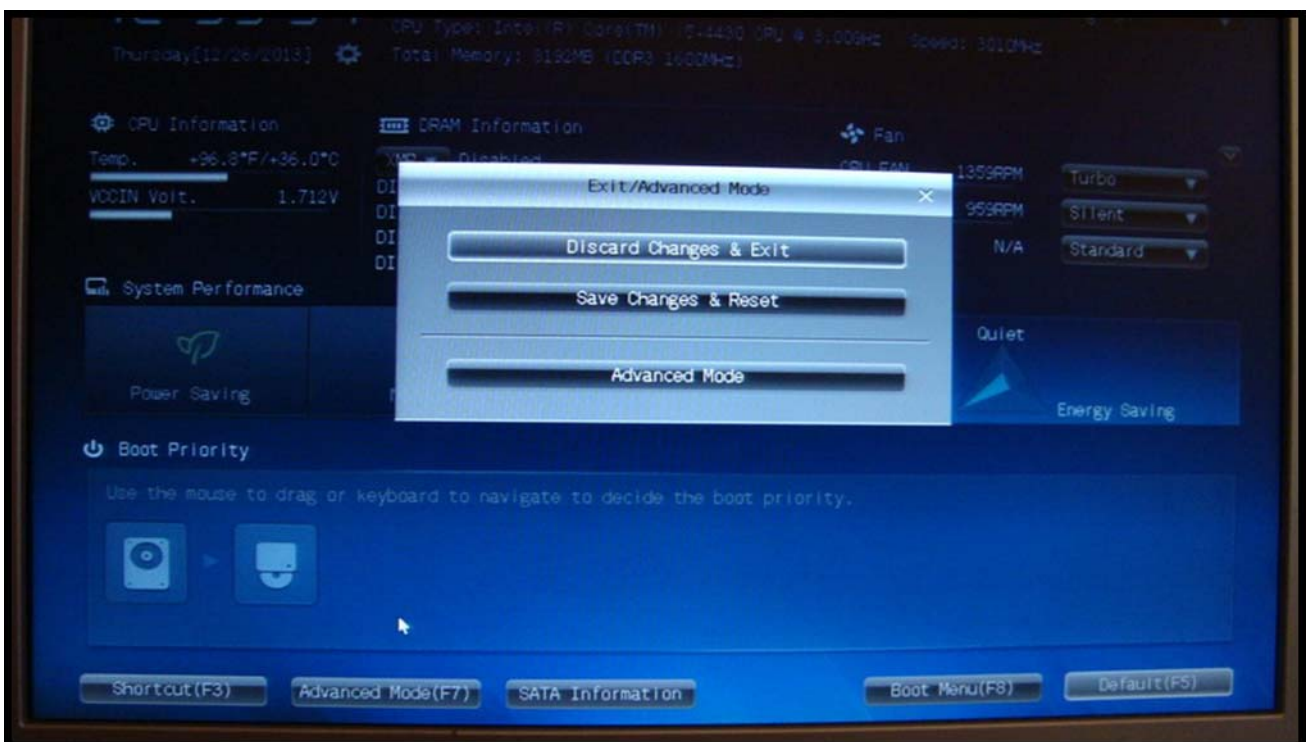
Thursday[12/26/2013]
CPU Type: Intel(R) Core(TM) i5-4430 CPU @ 3.00GHz Speed: 3010MHz
Total Memory: 8192MB (DDR3 1600MHz)

CPU Information
Temp. +96.8°F/+36.0°C
VCCIN Volt. 1.712V

DRAM Information
XMP Disabled
DI
DI
DI
DI

Fan
CPU FAN 1359RPM Turbo
959RPM Silent
N/A Standard

Exit/Advanced Mode
Discard Changes & Exit
Save Changes & Reset
Advanced Mode

System Performance
Power Saving
Quiet
Energy Saving

Boot Priority
Use the mouse to drag or keyboard to navigate to decide the boot priority.

Shortcut(F3)
Advanced Mode(F7)
SATA Information
Boot Menu(F8)
Default(F5)